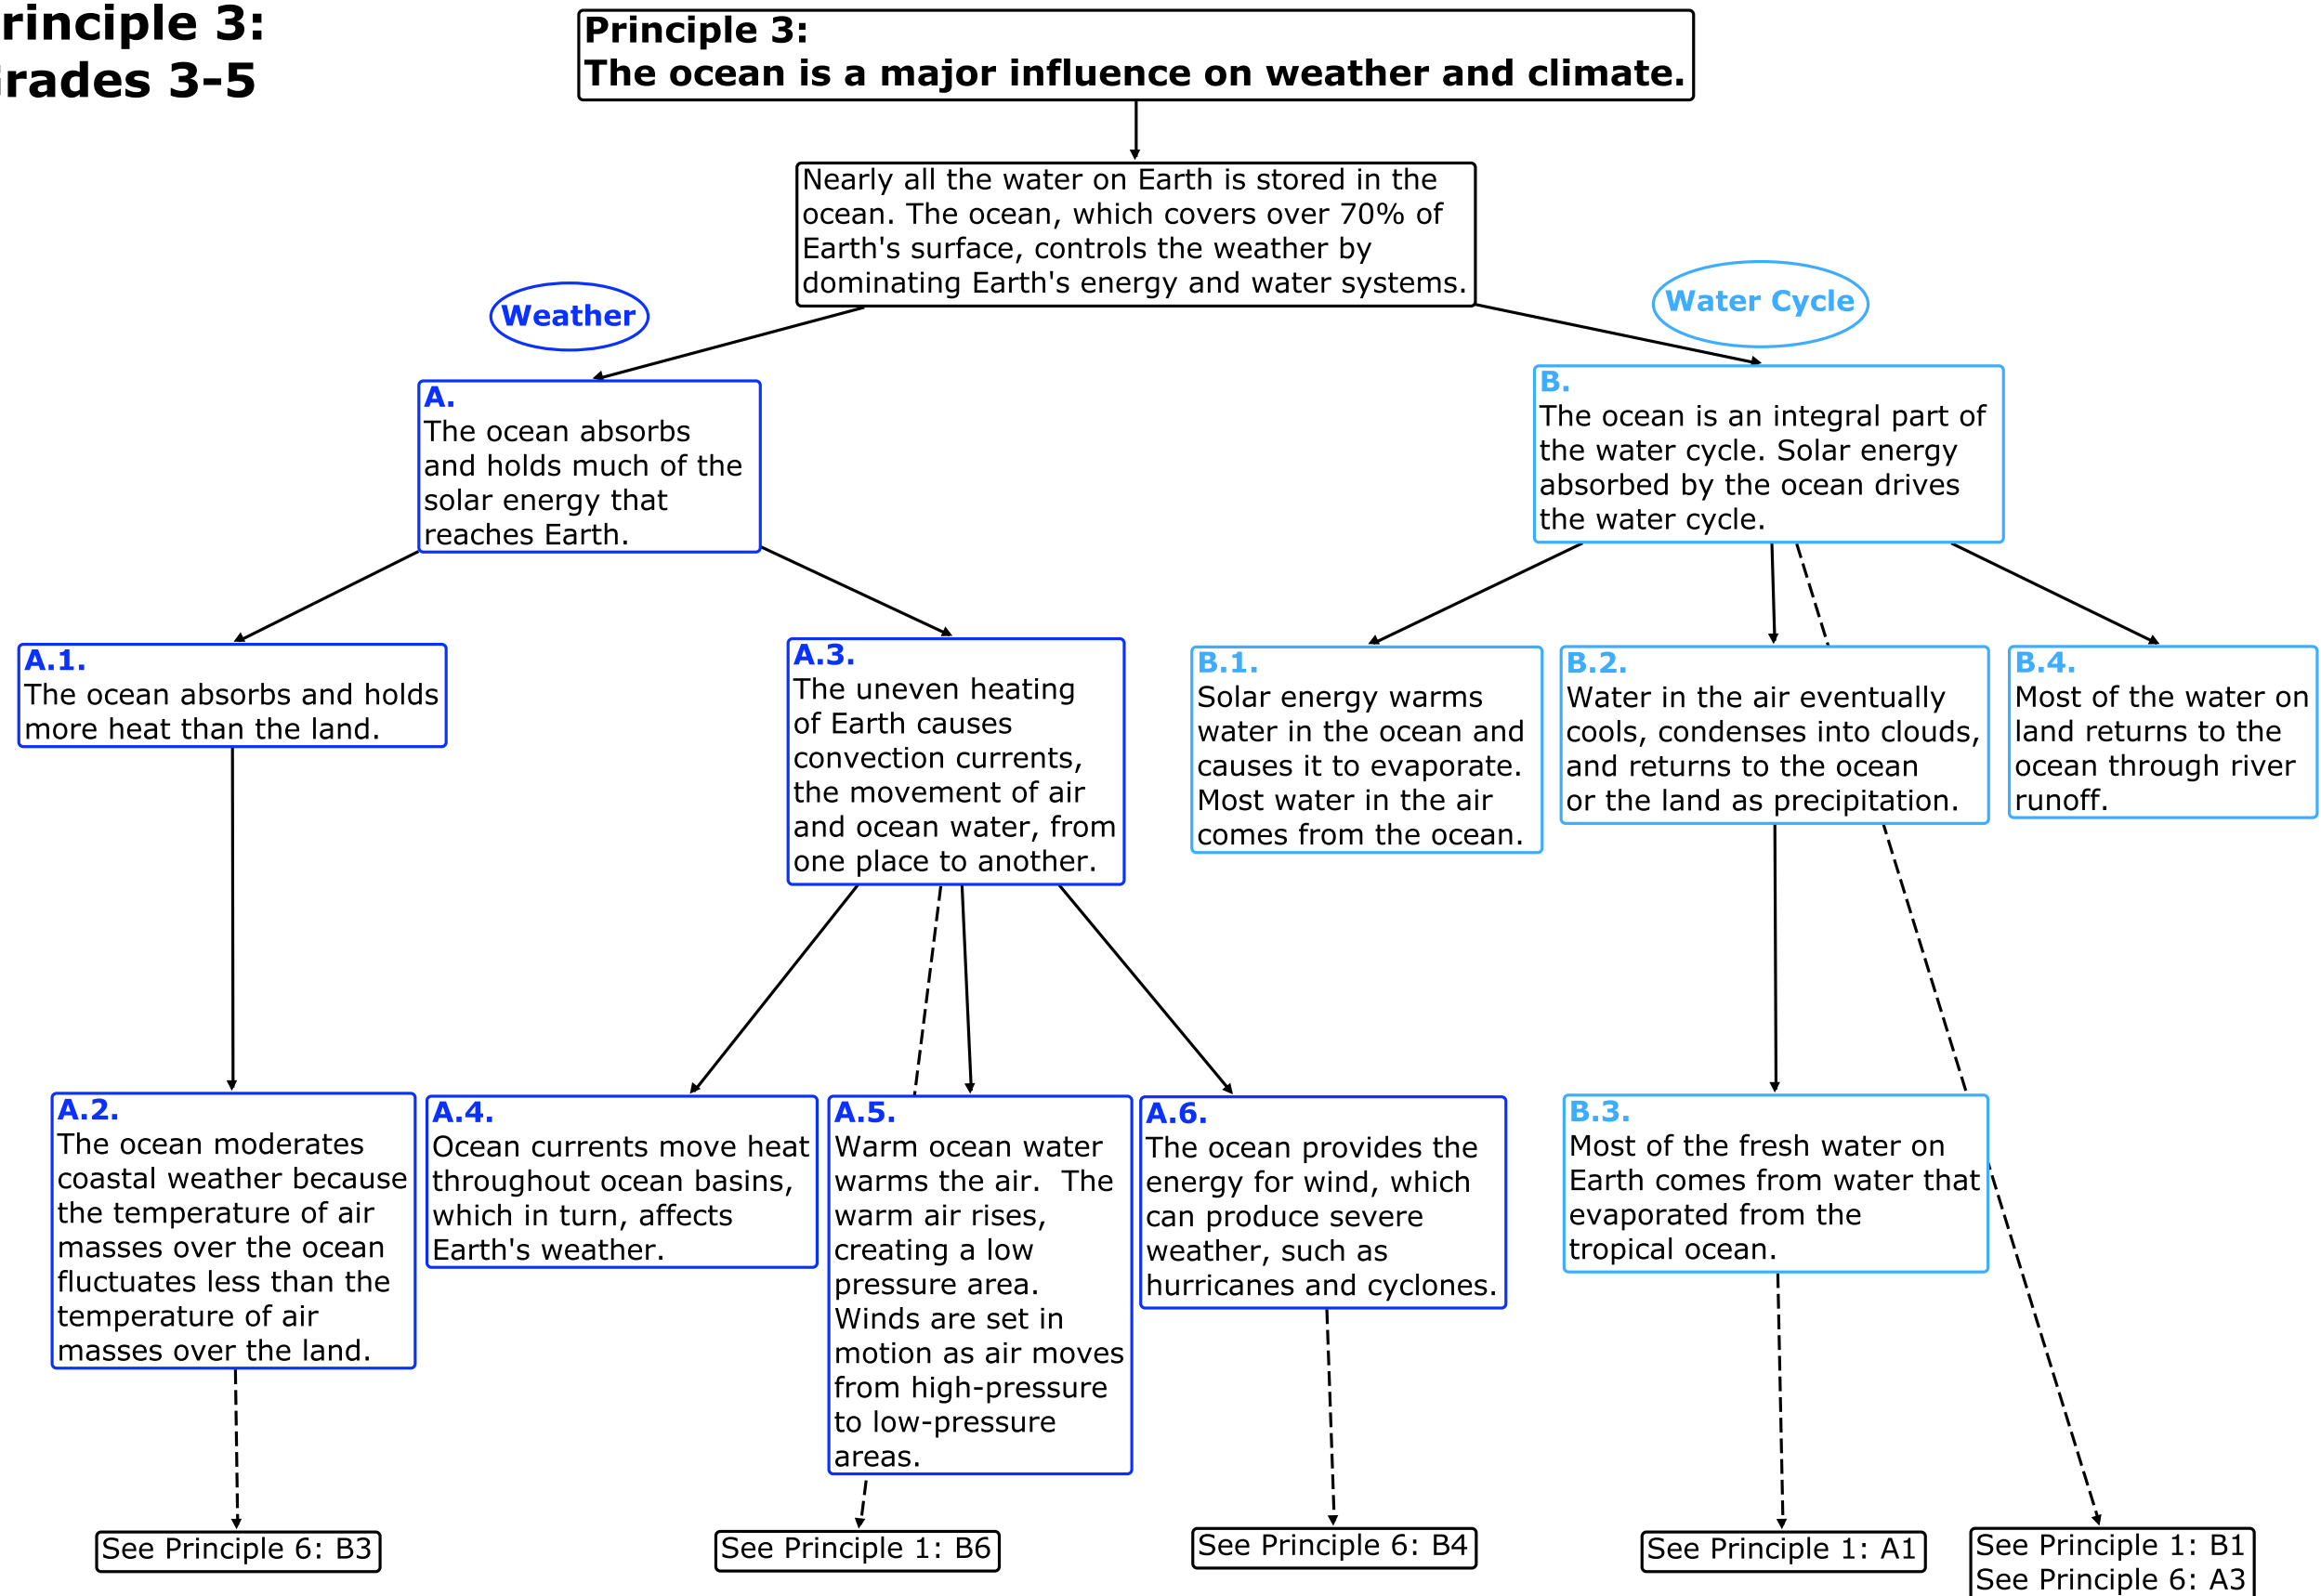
rinciple 3:
rades 3-5

Principle 3:
The ocean is a major influence on weather and climate.

Nearly all the water on Earth is stored in the ocean. The ocean, which covers over 70% of Earth's surface, controls the weather by dominating Earth's energy and water systems.

Weather

Water Cycle

A.
The ocean absorbs and holds much of the solar energy that reaches Earth.

B.
The ocean is an integral part of the water cycle. Solar energy absorbed by the ocean drives the water cycle.

A.1.
The ocean absorbs and holds more heat than the land.

A.3.
The uneven heating of Earth causes convection currents, the movement of air and ocean water, from one place to another.

B.1.
Solar energy warms water in the ocean and causes it to evaporate. Most water in the air comes from the ocean.

B.2.
Water in the air eventually cools, condenses into clouds, and returns to the ocean or the land as precipitation.

B.4.
Most of the water on land returns to the ocean through river runoff.

A.2.
The ocean moderates coastal weather because the temperature of air masses over the ocean fluctuates less than the temperature of air masses over the land.

A.4.
Ocean currents move heat throughout ocean basins, which in turn, affects Earth's weather.

A.5.
Warm ocean water warms the air. The warm air rises, creating a low pressure area. Winds are set in motion as air moves from high-pressure to low-pressure areas.

A.6.
The ocean provides the energy for wind, which can produce severe weather, such as hurricanes and cyclones.

B.3.
Most of the fresh water on Earth comes from water that evaporated from the tropical ocean.

See Principle 6: B3

See Principle 1: B6

See Principle 6: B4

See Principle 1: A1

See Principle 1: B1
See Principle 6: A3